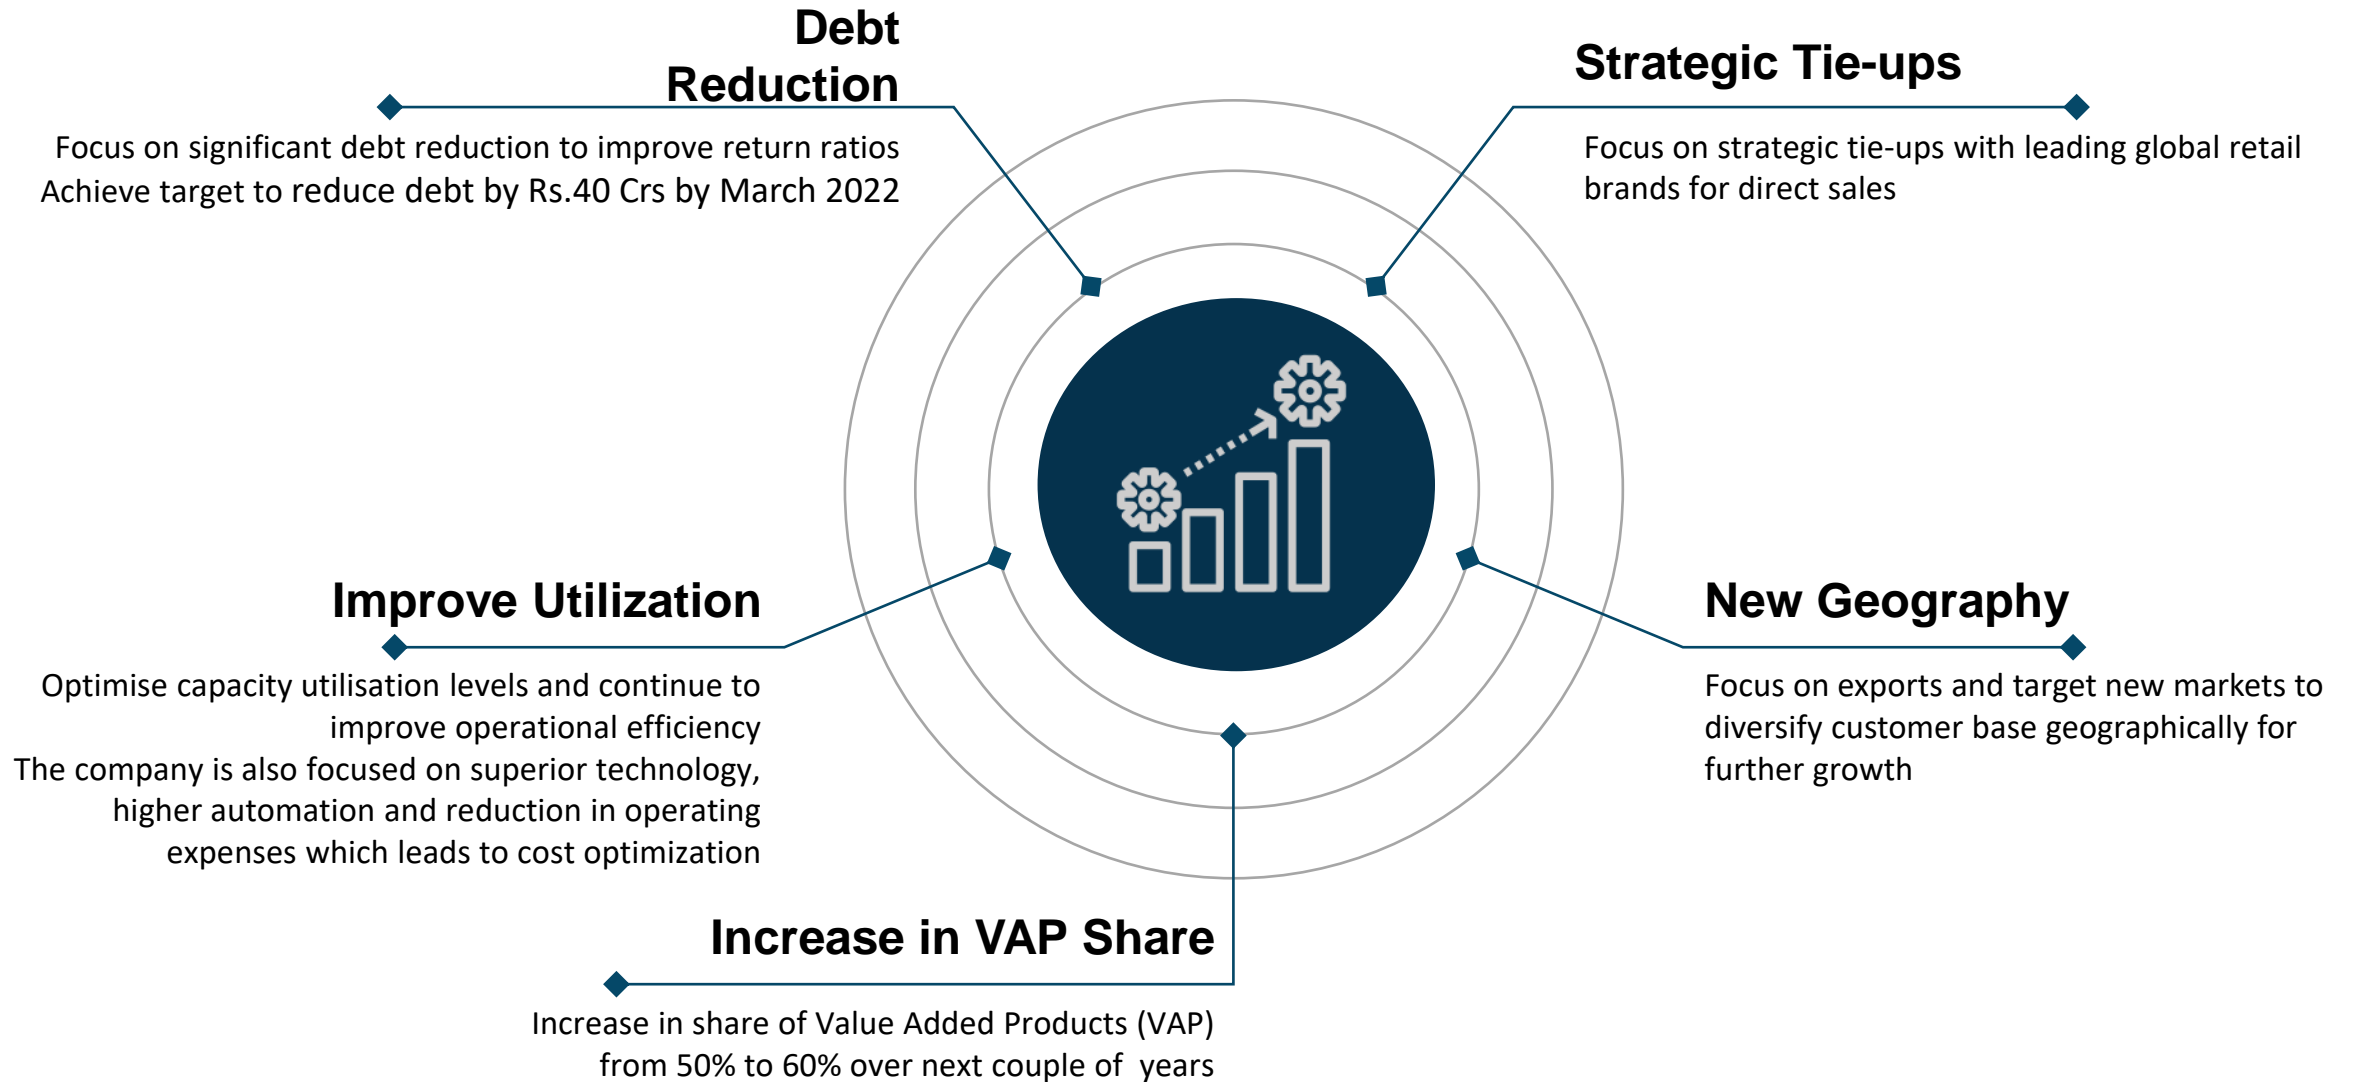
Debt Reduction

Focus on significant debt reduction to improve return ratios
Achieve target to reduce debt by Rs.40 Crs by March 2022

Strategic Tie-ups

Focus on strategic tie-ups with leading global retail brands for direct sales

Improve Utilization

Optimise capacity utilisation levels and continue to improve operational efficiency
The company is also focused on superior technology, higher automation and reduction in operating expenses which leads to cost optimization

New Geography

Focus on exports and target new markets to diversify customer base geographically for further growth

Increase in VAP Share

Increase in share of Value Added Products (VAP) from 50% to 60% over next couple of years